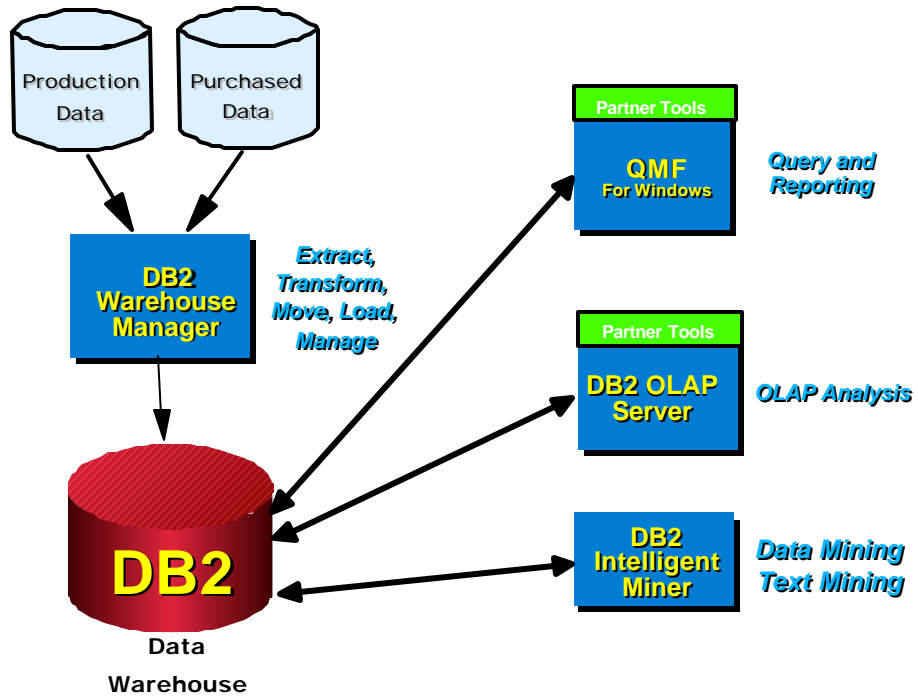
Production Data

Purchased Data

DB2 Warehouse Manager

Extract, Transform, Move, Load, Manage

DB2

Data Warehouse

Partner Tools

QMF For Windows

Query and Reporting

Partner Tools

DB2 OLAP Server

OLAP Analysis

DB2 Intelligent Miner

Data Mining Text Mining